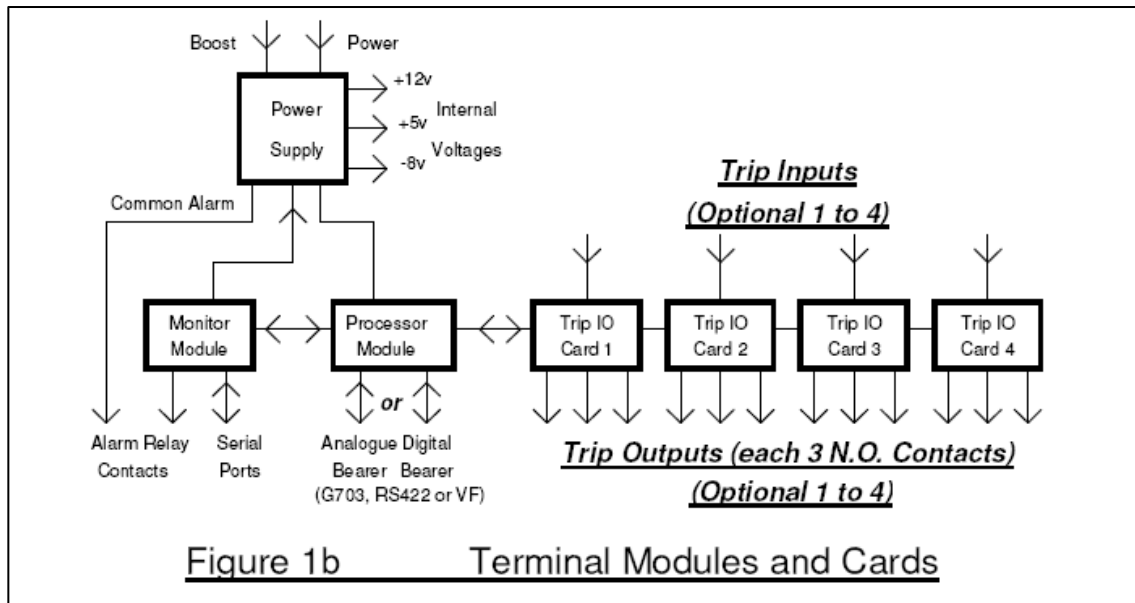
Boost

Power

Power Supply

+12v

+5v

-8v

Internal Voltages

Common Alarm

Trip Inputs

(Optional 1 to 4)

Monitor Module

Processor Module

Trip IO Card 1

Trip IO Card 2

Trip IO Card 3

Trip IO Card 4

or

Alarm Relay Contacts

Serial Ports

Analogue Bearer

Digital Bearer

(G703, RS422 or VF)

Trip Outputs (each 3 N.O. Contacts)

(Optional 1 to 4)

Figure 1b Terminal Modules and Cards